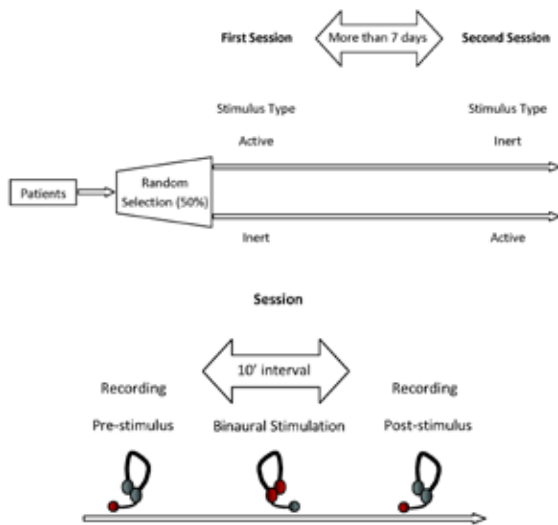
First Session

More than 7 days

Second Session

Stimulus Type

Active

Stimulus Type

Inert

Patients

Random Selection (50%)

Inert

Active

Session

10' interval

Recording

Pre-stimulus

Binaural Stimulation

Recording

Post-stimulus